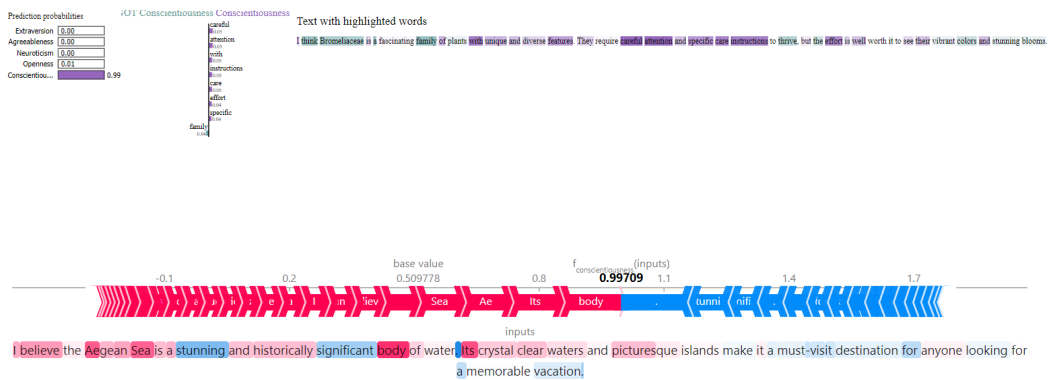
Prediction probabilities

Extraversion 0.00

Agreeableness 0.00

Neuroticism 0.00

Openness 0.01

Conscientiou... 0.99

NOT Conscientiousness Conscientiousness

careful

attention

with

instructions

care

effort

specific

family

Text with highlighted words

I think Bromeliaceae is a fascinating family of plants with unique and diverse features. They require careful attention and specific care instructions to thrive, but the effort is well worth it to see their vibrant colors and stunning blooms.

base value

$f_{conscientiousness}$(inputs)

-0.1 0.2 0.509778 0.8 0.99709 1.1 1.4 1.7

Sea Ae Its body

inputs

I believe the Aegean Sea is a stunning and historically significant body of water. Its crystal clear waters and picturesque islands make it a must-visit destination for anyone looking for a memorable vacation.